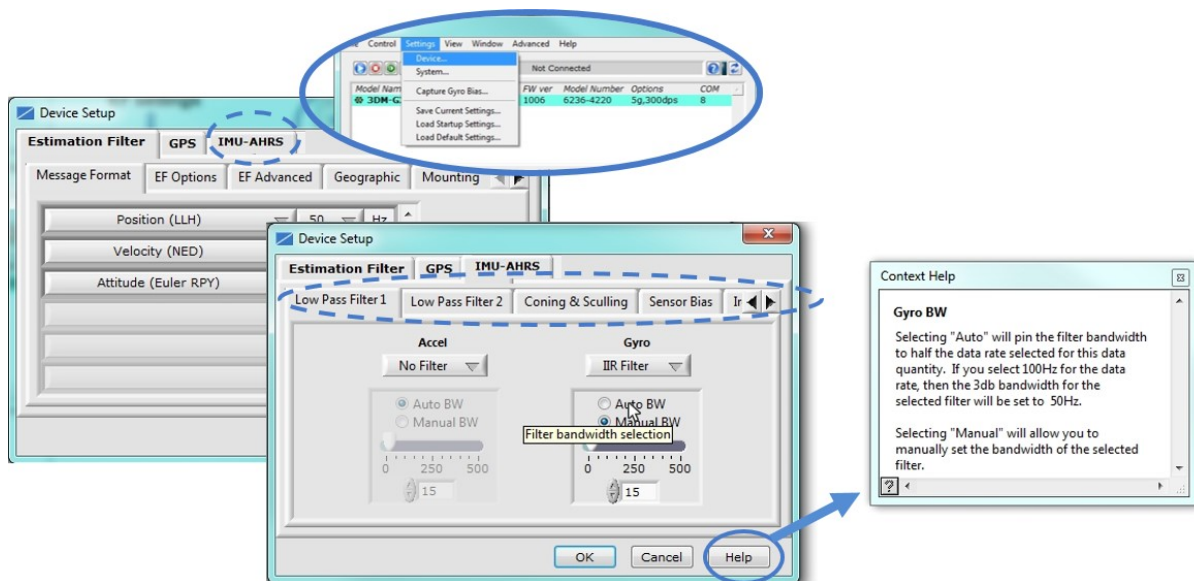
Control Settings View Window Advanced Help

Device...
System...
Capture Gyro Bias...
Save Current Settings...
Load Startup Settings...
Load Default Settings...

Not Connected

Model Nam | FW ver | Model Number | Options | COM
3DM-G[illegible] | 1006 | 6236-4220 | 5g,300dps | 8

Device Setup

Estimation Filter | GPS | IMU-AHRS

Message Format | EF Options | EF Advanced | Geographic | Mounting

Position (LLH) 50 Hz
Velocity (NED)
Attitude (Euler RPY)

Device Setup

Estimation Filter | GPS | IMU-AHRS

Low Pass Filter 1 | Low Pass Filter 2 | Coning & Sculling | Sensor Bias | Ir

Accel
No Filter
Auto BW
Manual BW
0 250 500
15

Gyro
IIR Filter
Auto BW
Manual BW
Filter bandwidth selection
0 250 500
15

OK Cancel Help

Context Help

Gyro BW

Selecting "Auto" will pin the filter bandwidth to half the data rate selected for this data quantity. If you select 100Hz for the data rate, then the 3db bandwidth for the selected filter will be set to 50Hz.

Selecting "Manual" will allow you to manually set the bandwidth of the selected filter.